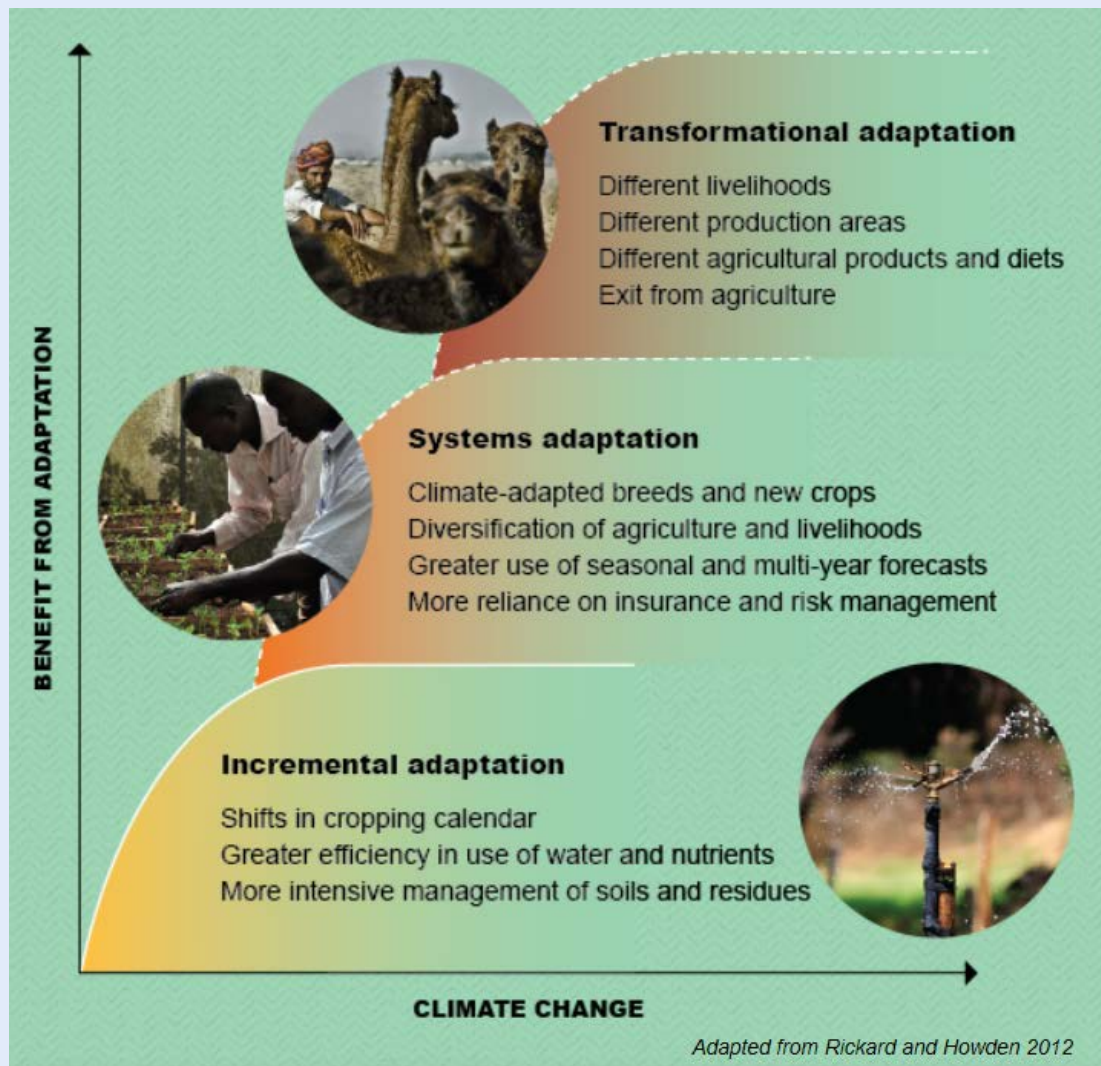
BENEFIT FROM ADAPTATION

Transformational adaptation

Different livelihoods
Different production areas
Different agricultural products and diets
Exit from agriculture

Systems adaptation

Climate-adapted breeds and new crops
Diversification of agriculture and livelihoods
Greater use of seasonal and multi-year forecasts
More reliance on insurance and risk management

Incremental adaptation

Shifts in cropping calendar
Greater efficiency in use of water and nutrients
More intensive management of soils and residues

CLIMATE CHANGE

Adapted from Rickard and Howden 2012